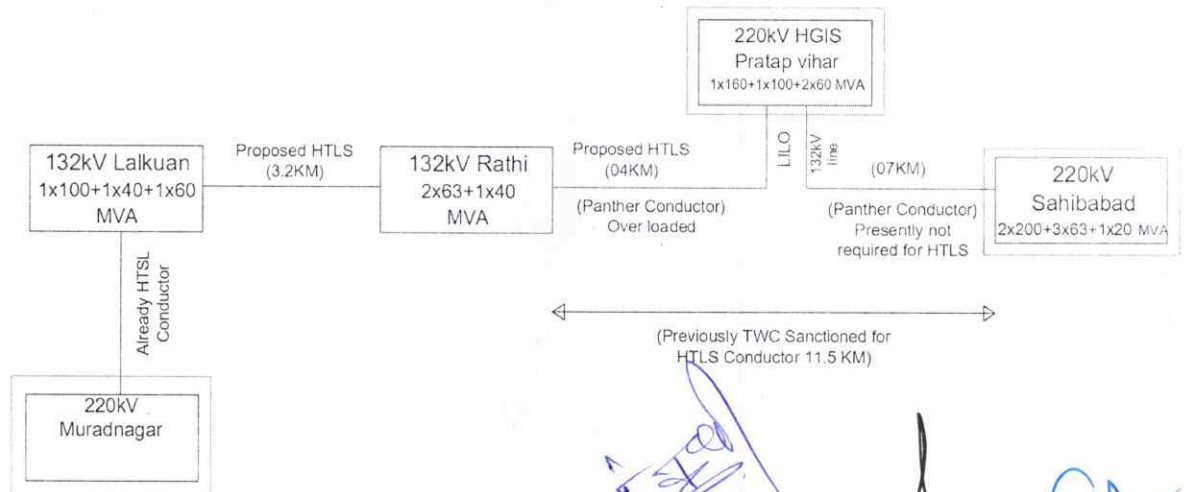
220kV HGIS
Pratap vihar
1x160+1x100+2x60 MVA

132kV Lalkuan
1x100+1x40+1x60
MVA

Proposed HTLS
(3.2KM)

132kV Rathi
2x63+1x40
MVA

Proposed HTLS
(04KM)

(Panther Conductor)
Over loaded

LILO

132kV line

(07KM)

(Panther Conductor)
Presently not
required for HTLS

220kV
Sahibabad
2x200+3x63+1x20 MVA

Already HTSL
Conductor

(Previously TWC Sanctioned for
HTLS Conductor 11.5 KM)

220kV
Muradnagar